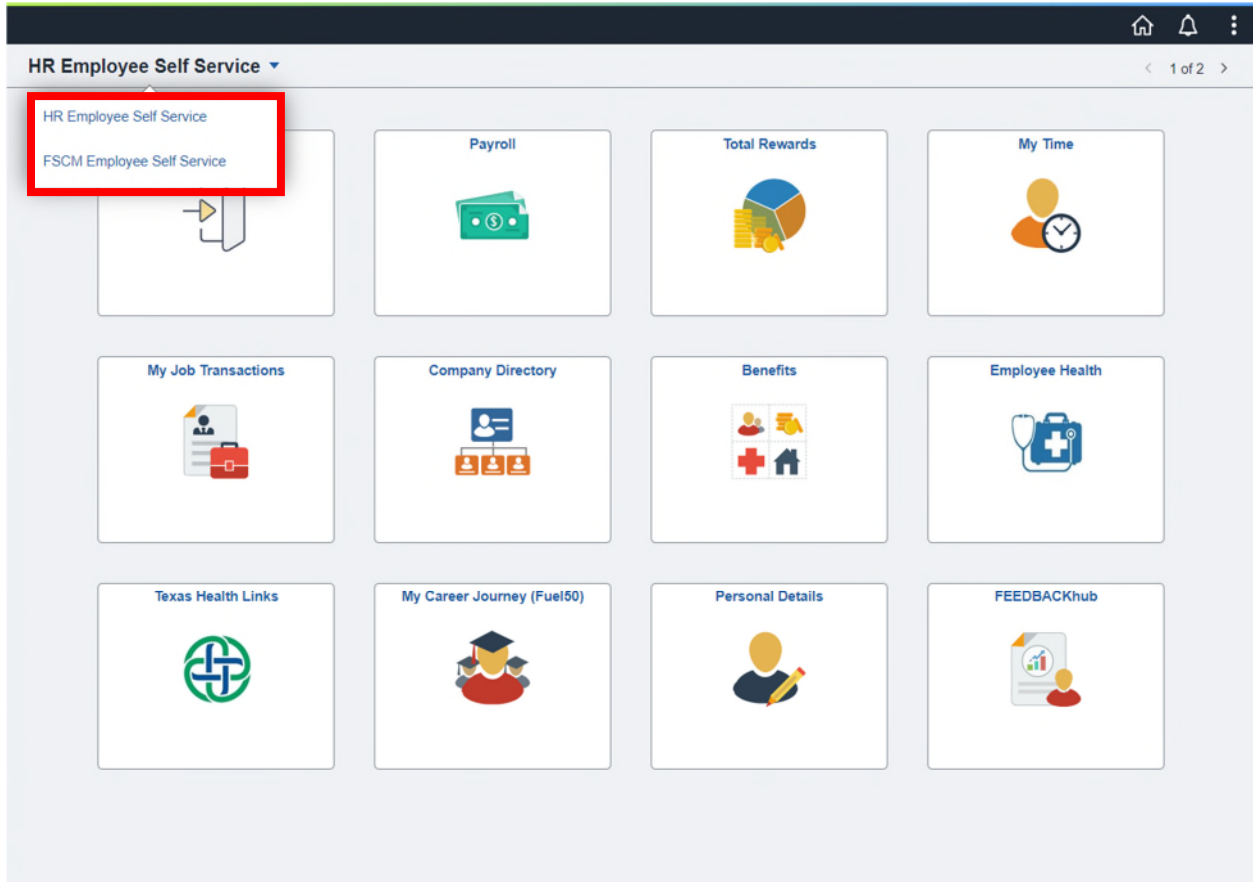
HR Employee Self Service

1 of 2

HR Employee Self Service

FSCM Employee Self Service

Payroll

Total Rewards

My Time

My Job Transactions

Company Directory

Benefits

Employee Health

Texas Health Links

My Career Journey (Fuel50)

Personal Details

FEEDBACKhub